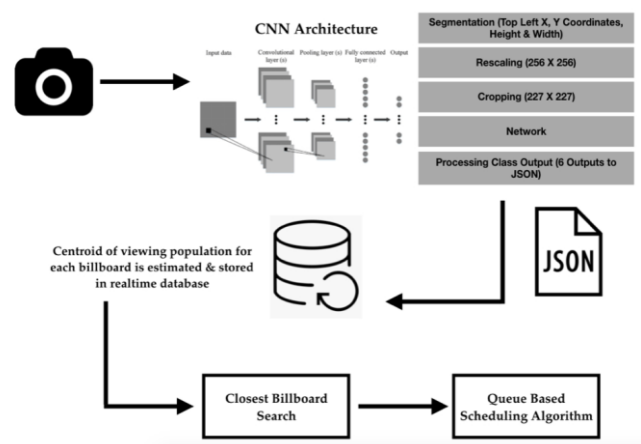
CNN Architecture

Input data

Convolutional layer (s)

Pooling layer (s)

Fully connected layer (s)

Output

Segmentation (Top Left X, Y Coordinates, Height & Width)

Rescaling (256 X 256)

Cropping (227 X 227)

Network

Processing Class Output (6 Outputs to JSON)

JSON

Centroid of viewing population for each billboard is estimated & stored in realtime database

Closest Billboard Search

Queue Based Scheduling Algorithm